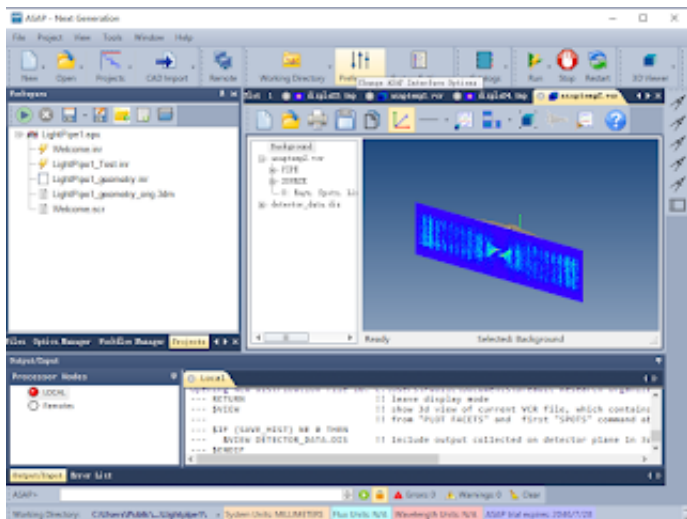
ASAP - Next Generation

File Project View Tools Window Help

New Open Projects CAD Import Remote Working Directory Prefs Change ASAP Interface Options Logs Run Stop Restart 3D Viewer

Packages

LightPipe1.aps
Welcome.inr
LightPipe1_Tool.inr
LightPipe1_geometry.inr
LightPipe1_geometry_orig.3dm
Welcome.scr

Files Optics Manager Profiles Manager Projects

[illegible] 1 display3.tmp asaptemp2.vcr display4.tmp asaptemp2.vcr

Background
asaptemp2.vcr
PIPE
SOURCE
Rays, Spots, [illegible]
detector_data.dis

Ready Selected: Background

Output/Input

Processor Nodes
LOCAL
Remotes

Local

--- RETURN !! leave display mode
--- $VIEW !! show 3d view of current VCR file, which contains
--- !! from "PLOT FACETS" and "TRACE "SPOTS" command at
--- $IF (SAVE_HIST) NE 0 THEN
--- $VIEW DETECTOR_DATA.DIS !! include output collected on detector plane in
--- $ENDIF

Output/Input Error List

ASAP> Errors 0 Warnings 0 Clear

Working Directory: C:\Users\Public\...\LightpipeT\ System Units: MILLIMETERS Flux Units: N/A Wavelength Units: N/A ASAP trial expires: 2040/1/28